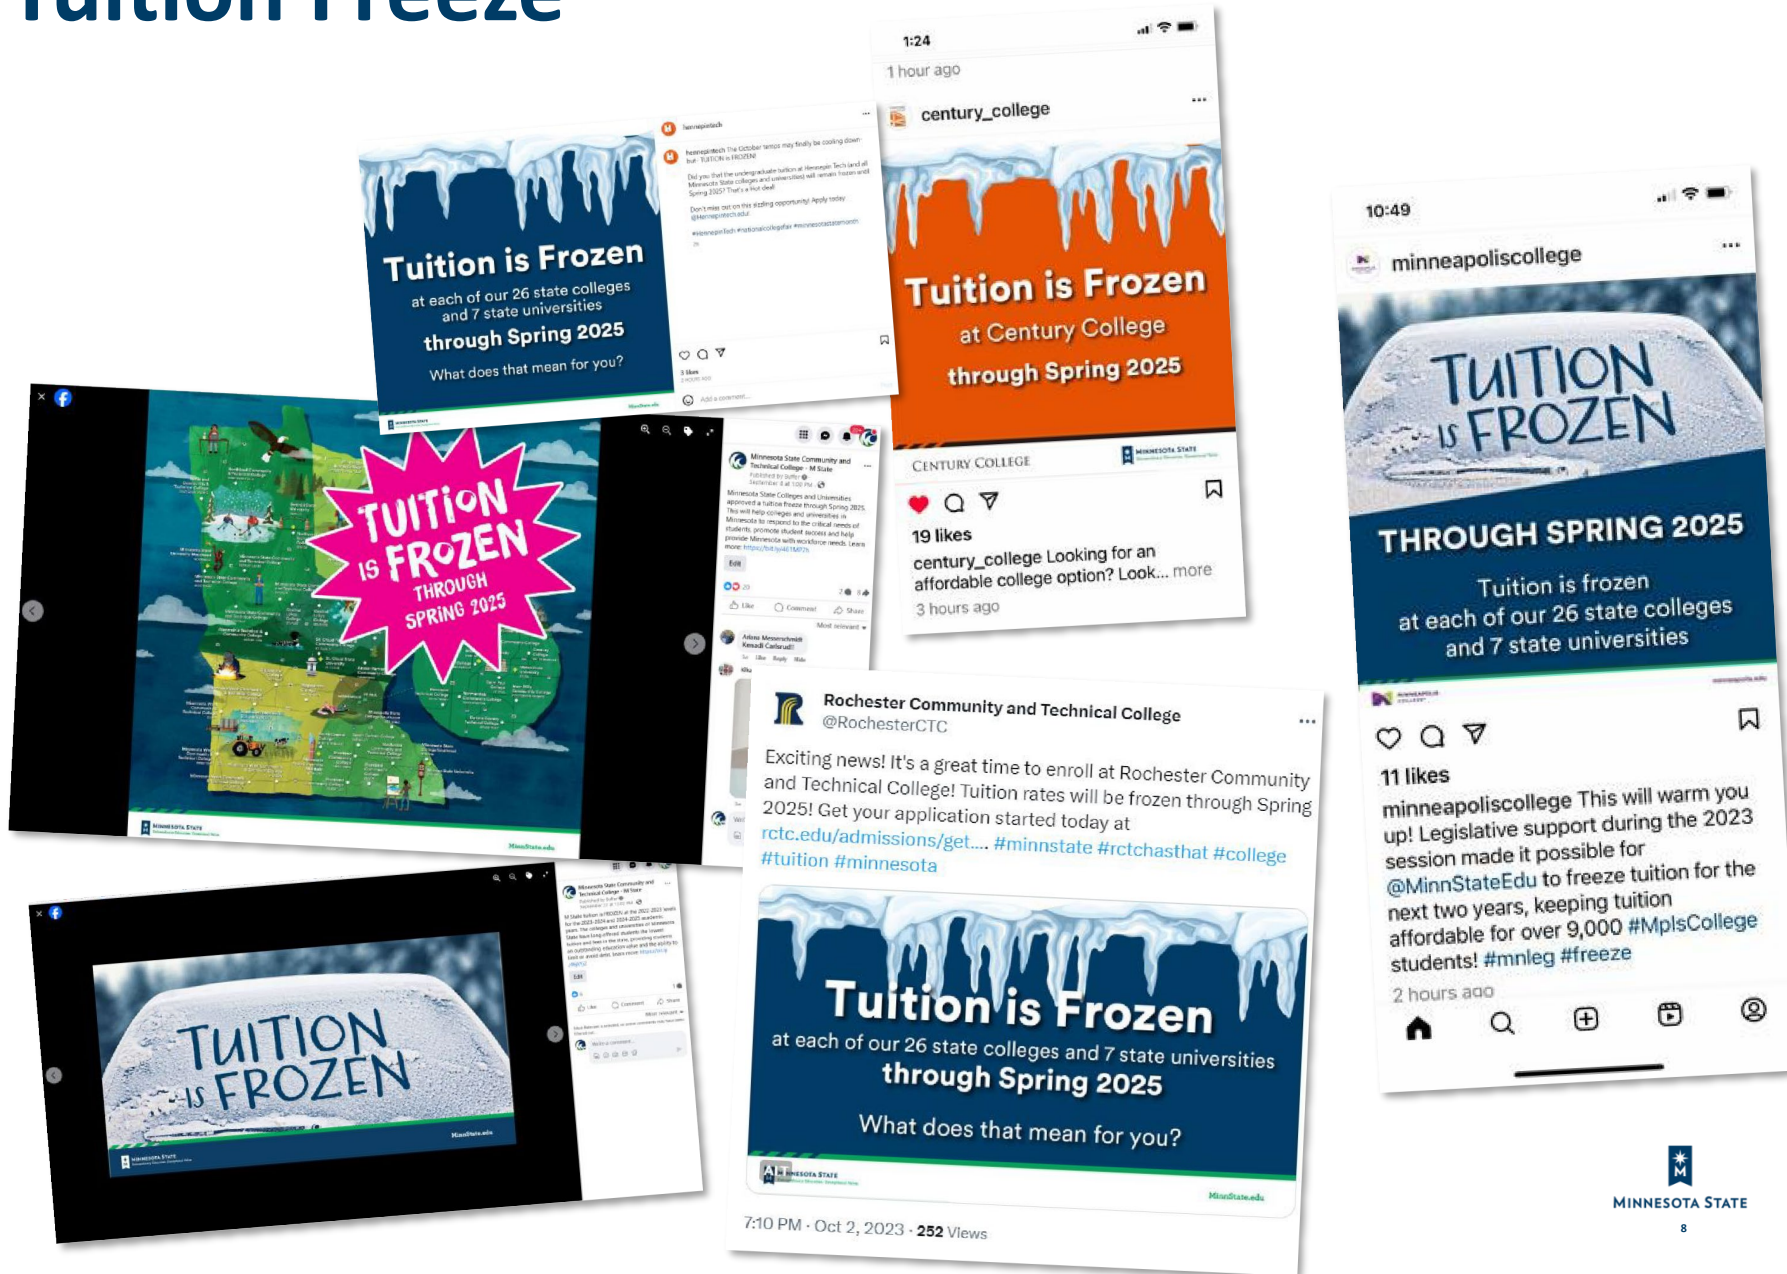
Tuition Freeze

Tuition is Frozen
at each of our 26 state colleges and 7 state universities
through Spring 2025
What does that mean for you?

hennepintech
hennepintech The October temps may finally be cooling down but - TUITION is FROZEN!
Did you that the undergraduate tuition at Hennepin Tech (and all Minnesota State colleges and universities) will remain frozen until Spring 2025? That's a hot deal!
Don't miss out on this sizzling opportunity! Apply today @Hennepintech.edu

TUITION IS FROZEN THROUGH SPRING 2025

Minnesota State Community and Technical College - M State

1:24
1 hour ago
century_college
Tuition is Frozen
at Century College
through Spring 2025
CENTURY COLLEGE
MINNESOTA STATE
19 likes
century_college Looking for an affordable college option? Look... more
3 hours ago

10:49
minneapoliscollege
TUITION IS FROZEN
THROUGH SPRING 2025
Tuition is frozen
at each of our 26 state colleges and 7 state universities
11 likes
minneapoliscollege This will warm you up! Legislative support during the 2023 session made it possible for @MinnStateEdu to freeze tuition for the next two years, keeping tuition affordable for over 9,000 #MplsCollege students! #mnleg #freeze
2 hours ago

Rochester Community and Technical College
@RochesterCTC
Exciting news! It's a great time to enroll at Rochester Community and Technical College! Tuition rates will be frozen through Spring 2025! Get your application started today at rctc.edu/admissions/get.... #minnstate #rctchasthat #college #tuition #minnesota
Tuition is Frozen
at each of our 26 state colleges and 7 state universities
through Spring 2025
What does that mean for you?
MINNESOTA STATE
MinnState.edu
7:10 PM · Oct 2, 2023 · 252 Views

TUITION IS FROZEN
MINNESOTA STATE
MinnState.edu

MINNESOTA STATE
8